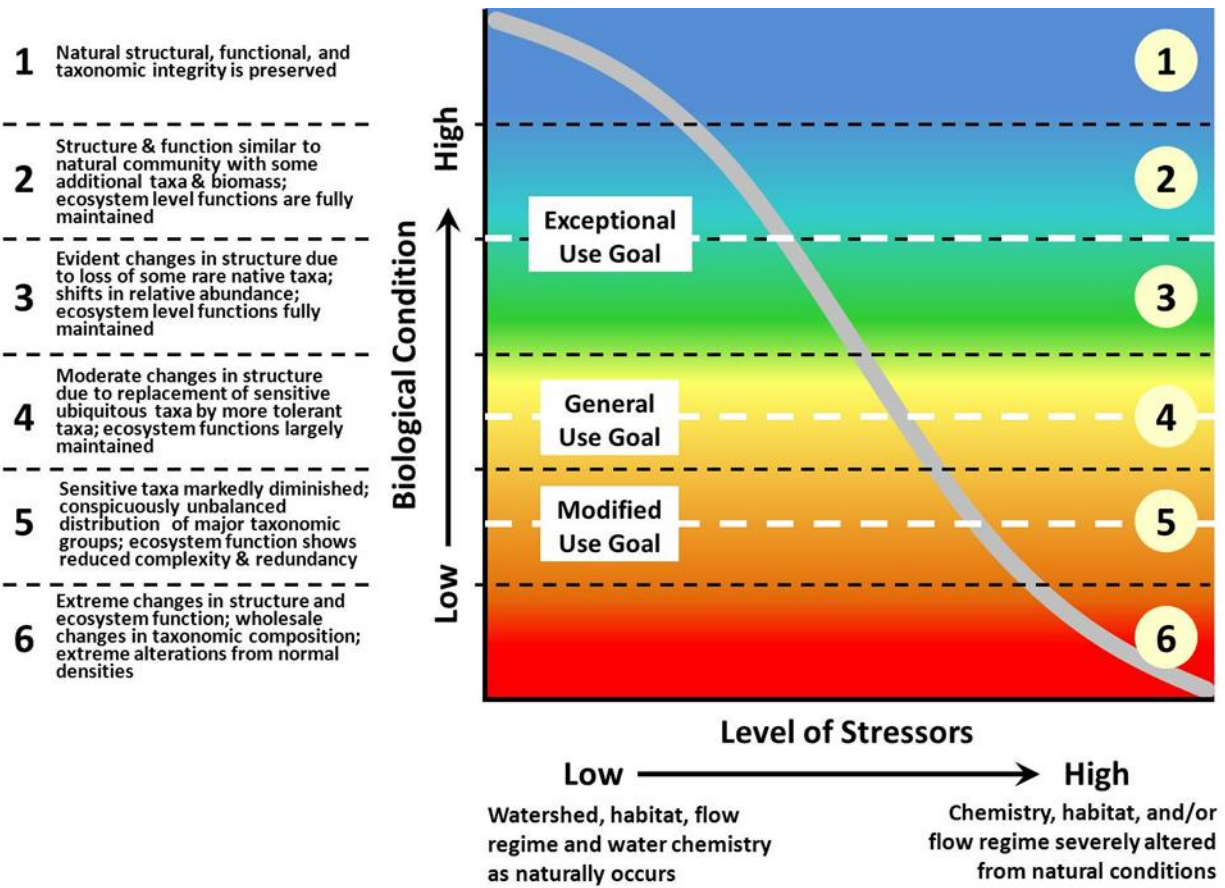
1 Natural structural, functional, and taxonomic integrity is preserved

2 Structure & function similar to natural community with some additional taxa & biomass; ecosystem level functions are fully maintained

3 Evident changes in structure due to loss of some rare native taxa; shifts in relative abundance; ecosystem level functions fully maintained

4 Moderate changes in structure due to replacement of sensitive ubiquitous taxa by more tolerant taxa; ecosystem functions largely maintained

5 Sensitive taxa markedly diminished; conspicuously unbalanced distribution of major taxonomic groups; ecosystem function shows reduced complexity & redundancy

6 Extreme changes in structure and ecosystem function; wholesale changes in taxonomic composition; extreme alterations from normal densities

High

Biological Condition

Low

Exceptional Use Goal

General Use Goal

Modified Use Goal

1

2

3

4

5

6

Level of Stressors

Low High

Watershed, habitat, flow regime and water chemistry as naturally occurs

Chemistry, habitat, and/or flow regime severely altered from natural conditions